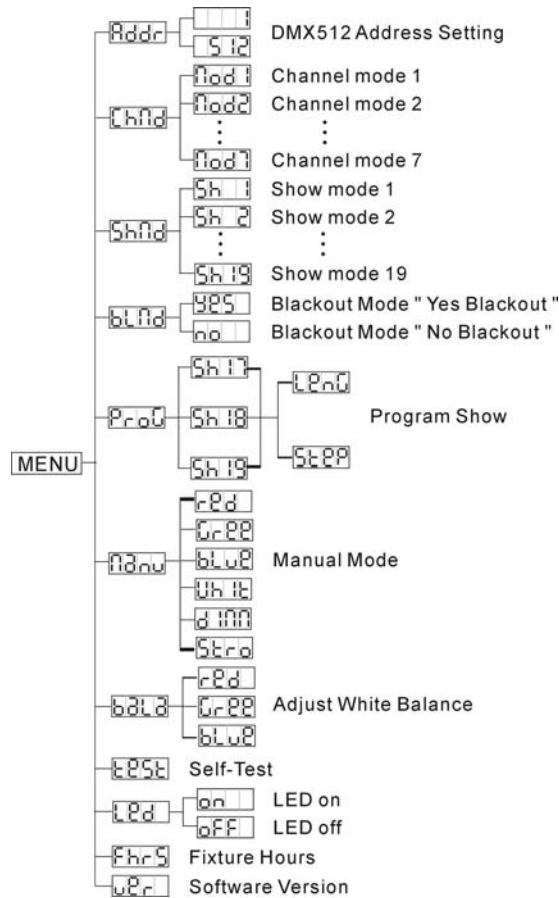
MENU

Addr
1
512
DMX512 Address Setting

ChNd
Nod 1
Channel mode 1
Nod2
Channel mode 2
⋮
⋮
Nod7
Channel mode 7

ShNd
Sh 1
Show mode 1
Sh 2
Show mode 2
⋮
⋮
Sh 19
Show mode 19

bLNd
YES
Blackout Mode " Yes Blackout "
no
Blackout Mode " No Blackout "

ProG
Sh 17
Sh 18
Sh 19
LEnG
StEP
Program Show

NAnu
rEd
GrEE
bLuE
UhIt
dINN
Stro
Manual Mode

bALA
rEd
GrEE
bLuE
Adjust White Balance

tESt
Self-Test

LEd
on
LED on
oFF
LED off

FhrS
Fixture Hours

uEr
Software Version